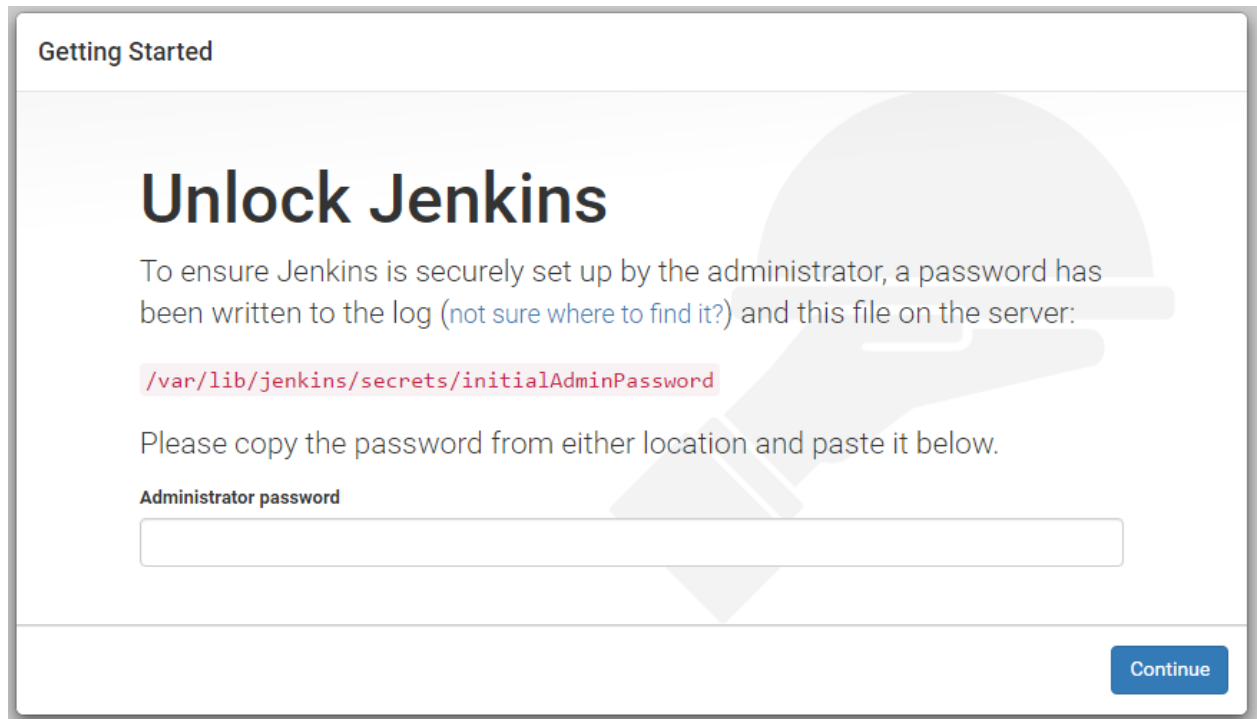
Getting Started

Unlock Jenkins

To ensure Jenkins is securely set up by the administrator, a password has been written to the log (not sure where to find it?) and this file on the server:

/var/lib/jenkins/secrets/initialAdminPassword

Please copy the password from either location and paste it below.

Administrator password

Continue